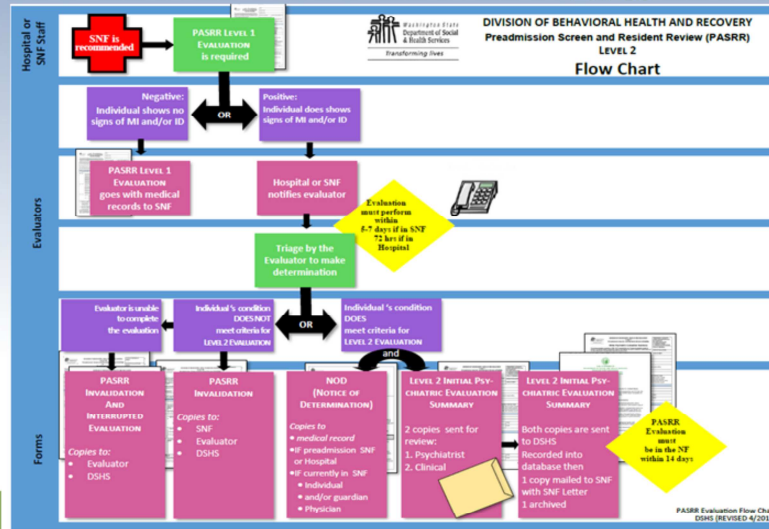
Hospital or SNF Staff

SNF is recommended

PASRR Level 1 Evaluation is required

Washington State Department of Social & Health Services
Transforming lives

DIVISION OF BEHAVIORAL HEALTH AND RECOVERY
Preadmission Screen and Resident Review (PASRR)
Level 2
Flow Chart

Negative: Individual shows no signs of MI and/or ID

OR

Positive: Individual does shows signs of MI and/or ID

Evaluators

PASRR Level 1 Evaluation goes with medical records to SNF

Hospital or SNF notifies evaluator

Evaluation must perform within 5-7 days if in SNF 72 hrs if in Hospital

Triage by the Evaluator to make determination

Evaluator is unable to complete the evaluation

Individual 's condition DOES NOT meet criteria for Level 2 Evaluation

OR

Individual 's condition DOES meet criteria for Level 2 Evaluation

and

Forms

PASRR Invalidation And Interrupted Evaluation
Copies to:
• Evaluator
• DSHS

PASRR Invalidation
Copies to:
• SNF
• Evaluator
• DSHS

NOD (Notice of Determination)
Copies to
• medical record
• IF preadmission SNF or Hospital
• IF currently in SNF
• Individual
• and/or guardian
• Physician

Level 2 Initial Psychiatric Evaluation Summary
2 copies sent for review:
1. Psychiatrist
2. Clinical

Level 2 Initial Psychiatric Evaluation Summary
Both copies are sent to DSHS
Recorded into database then
1 copy mailed to SNF with SNF Letter
1 archived

PASRR Evaluation must be in the NF within 14 days

PASRR Evaluation Flow Cha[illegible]
DSHS (REVISED 4/201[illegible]